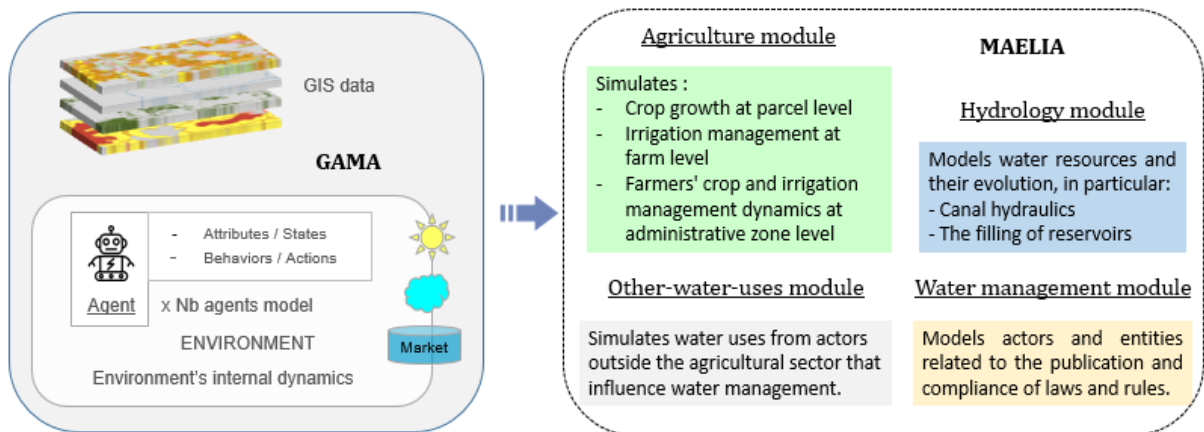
GIS data

GAMA

- Attributes / States
- Behaviors / Actions

Agent

x Nb agents model

ENVIRONMENT

Environment's internal dynamics

Market

Agriculture module

Simulates :
- Crop growth at parcel level
- Irrigation management at farm level
- Farmers' crop and irrigation management dynamics at administrative zone level

MAELIA

Hydrology module

Models water resources and their evolution, in particular:
- Canal hydraulics
- The filling of reservoirs

Other-water-uses module

Simulates water uses from actors outside the agricultural sector that influence water management.

Water management module

Models actors and entities related to the publication and compliance of laws and rules.